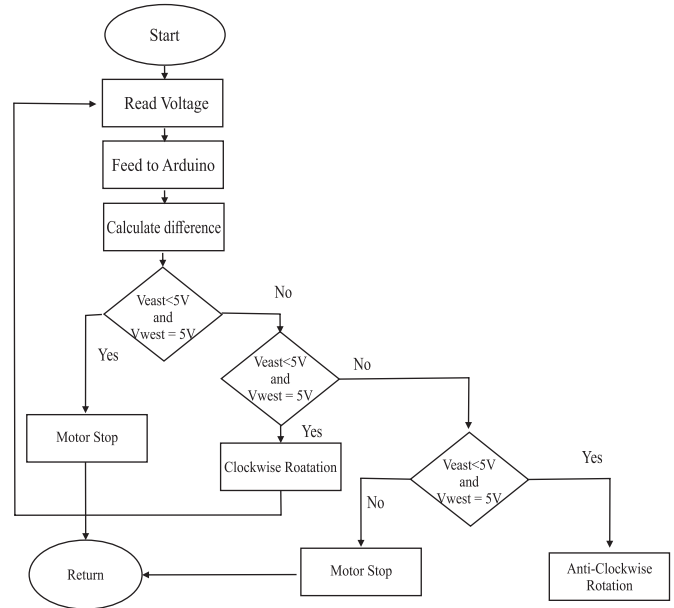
Start

Read Voltage

Feed to Arduino

Calculate difference

Veast<5V and Vwest = 5V

No

Yes

Veast<5V and Vwest = 5V

No

Motor Stop

Yes

Clockwise Roatation

Veast<5V and Vwest = 5V

Yes

No

Return

Motor Stop

Anti-Clockwise Rotation